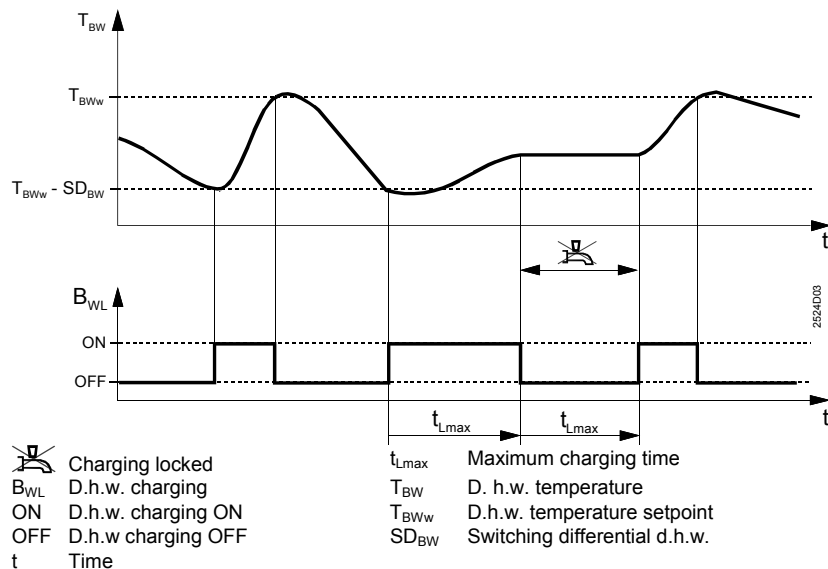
$T_{BW}$

$T_{BWw}$

$T_{BWw}$ - $SD_{BW}$

t

$B_{WL}$

ON

OFF

2524D03

t

$t_{Lmax}$

$t_{Lmax}$

Charging locked
$B_{WL}$ D.h.w. charging
ON D.h.w. charging ON
OFF D.h.w charging OFF
t Time

$t_{Lmax}$ Maximum charging time
$T_{BW}$ D. h.w. temperature
$T_{BWw}$ D.h.w. temperature setpoint
$SD_{BW}$ Switching differential d.h.w.